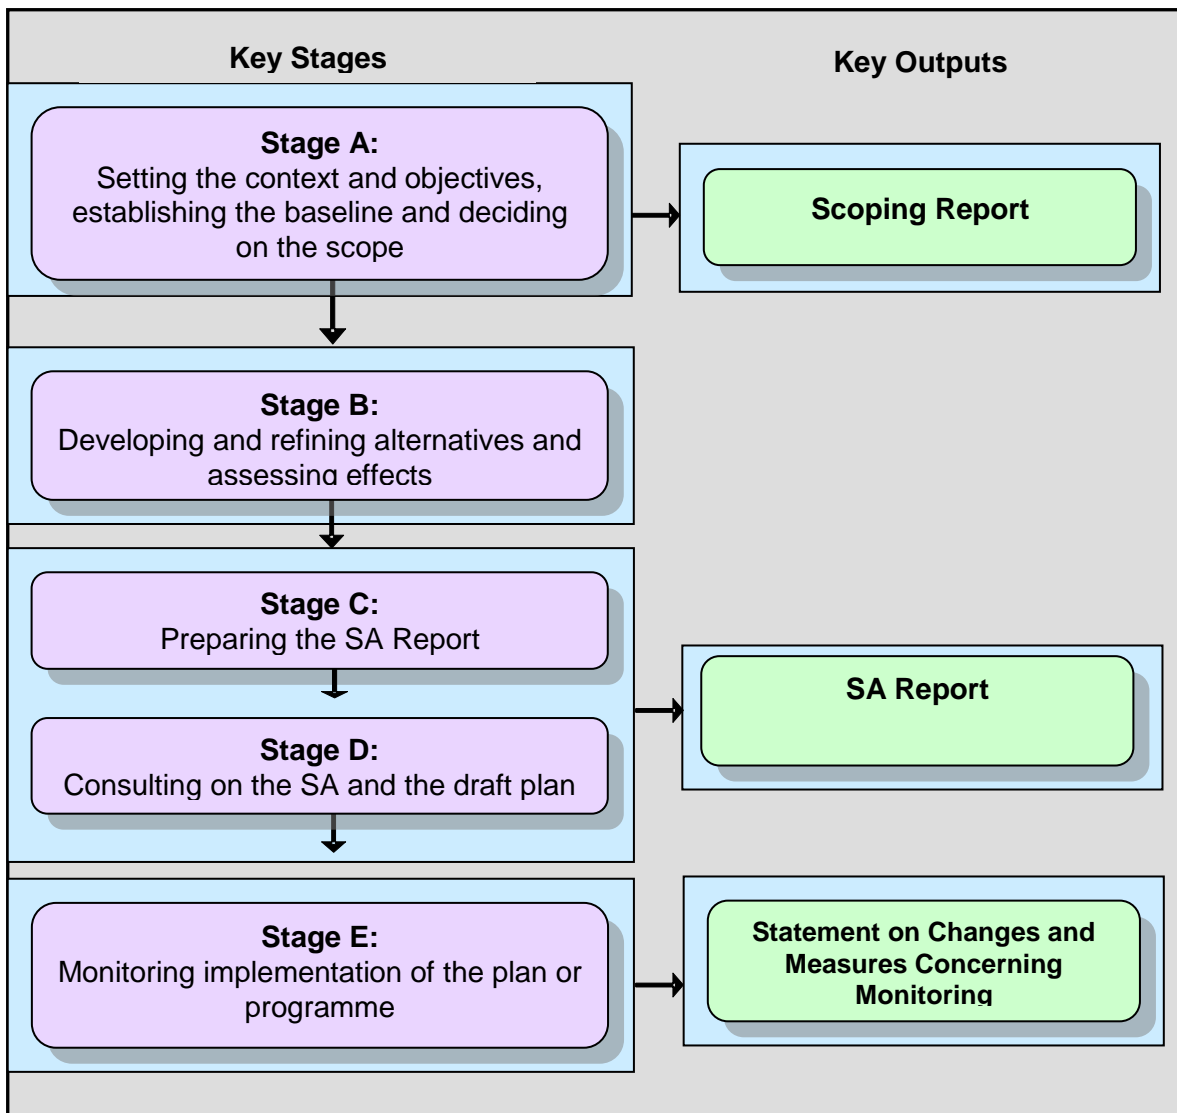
Key Stages

Key Outputs

Stage A:
Setting the context and objectives, establishing the baseline and deciding on the scope

Scoping Report

Stage B:
Developing and refining alternatives and assessing effects

Stage C:
Preparing the SA Report

SA Report

Stage D:
Consulting on the SA and the draft plan

Stage E:
Monitoring implementation of the plan or programme

Statement on Changes and Measures Concerning Monitoring